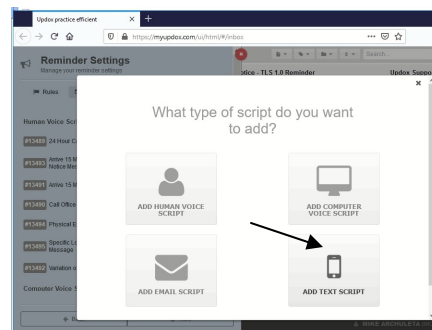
Updox practice efficient
https://myupdox.com/ui/html/#/inbox

Reminder Settings
Manage your reminder settings

Rules

Human Voice Scri

#13489 24 Hour C
#13490 Arrive 15 M Notice Me
#13491 Arrive 15 M
#13492 Call Office
#13494 Physical E
#13495 Specific Lo Message
#13493 Variation o

Computer Voice S

otice - TLS 1.0 Reminder
Updox Suppo

Search...

×

What type of script do you want to add?

ADD HUMAN VOICE SCRIPT

ADD COMPUTER VOICE SCRIPT

ADD EMAIL SCRIPT

ADD TEXT SCRIPT

MIKE ARCHULETA